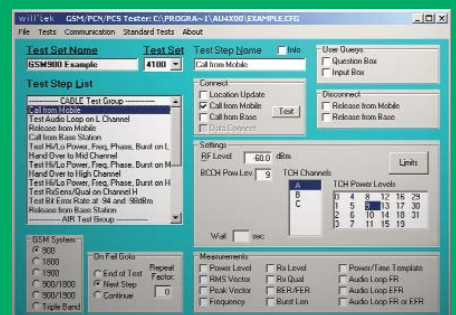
willtek GSM/PCN/PCS Tester: C:\PROGRA~1\AU4X00\EXAMPLE.CFG

File Tests Communication Standard Tests About

Test Set Name
GSM900 Example

Test Set
4100

Test Step List
---------- CABLE Test Group ----------
Call from Mobile
Test Audio Loop on L Channel
Release from Mobile
Call from Base Station
Test Hi/Lo Power, Freq, Phase, Burst on L
Hand Over to Mid Channel
Test Hi/Lo Power, Freq, Phase, Burst on M
Hand Over to High Channel
Test Hi/Lo Power, Freq, Phase, Burst on H
Test RxLev/Qual on Channel H
Test Bit Error Rate at -94 and -98dBm
Release from Base Station
---------- AIR Test Group ----------

GSM System
900
1800
1900
900/1800
900/1900
Triple Band

On Fail Goto
End of Test
Next Step
Continue

Repeat Factor
0

Test Step Name
Info
Call from Mobile

Connect
Location Update
Call from Mobile
Call from Base
Data Connect
Test

User Querys
Question Box
Input Box

Disconnect
Release from Mobile
Release from Base

Settings
RF Level 60.0 dBm
BCCH Pow Lev 9
TCH Channels
A
B
C
Limits
TCH Power Levels
| 0 | 4 | 8 | 12 | 16 | 29 |
|---|---|---|---|---|---|
| 1 | 5 | 9 | 13 | 17 | 30 |
| 2 | 6 | 10 | 14 | 18 | 31 |
| 3 | 7 | 11 | 15 | 19 | |
Wait sec

Measurements
Power Level
RMS Vector
Peak Vector
Frequency
Rx Level
Rx Qual
BER/FER
Burst Len
Power/Time Template
Audio Loop FR
Audio Loop EFR
Audio Loop FR or EFR